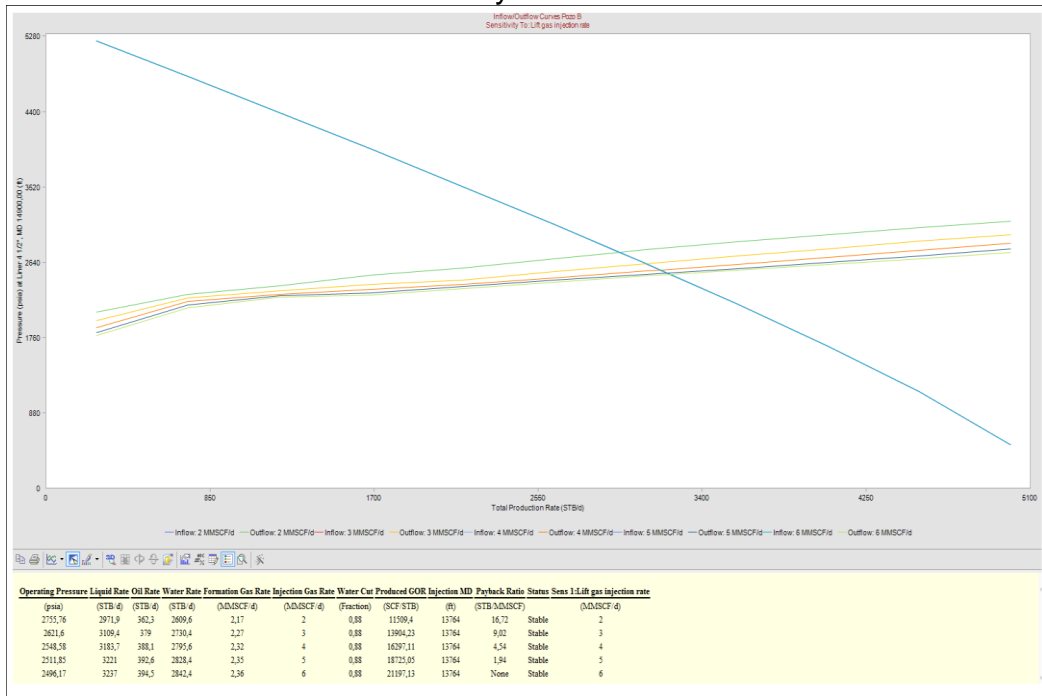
Inflow/Outflow Curves Pozo B
Sensitivity To: Lift gas injection rate

Pressure (psia) at Liner 4 1/2", MD 14000,00 (ft)

6280
4400
3520
2640
1760
880
0

0
850
1700
2550
3400
4250
5100

Total Production Rate (STB/d)

Inflow: 2 MMSCF/d — Outflow: 2 MMSCF/d — Inflow: 3 MMSCF/d — Outflow: 3 MMSCF/d — Inflow: 4 MMSCF/d — Outflow: 4 MMSCF/d — Inflow: 5 MMSCF/d — Outflow: 5 MMSCF/d — Inflow: 6 MMSCF/d — Outflow: 6 MMSCF/d

| Operating Pressure | Liquid Rate | Oil Rate | Water Rate | Formation Gas Rate | Injection Gas Rate | Water Cut | Produced GOR | Injection MD | Payback Ratio | Status | Sens 1:Lift gas injection rate |
|---|---|---|---|---|---|---|---|---|---|---|---|
| (psia) | (STB/d) | (STB/d) | (STB/d) | (MMSCF/d) | (MMSCF/d) | (Fraction) | (SCF/STB) | (ft) | (STB/MMSCF) | | (MMSCF/d) |
| 2755,76 | 2971,9 | 362,3 | 2609,6 | 2,17 | 2 | 0,88 | 11509,4 | 13764 | 16,72 | Stable | 2 |
| 2621,6 | 3109,4 | 379 | 2730,4 | 2,27 | 3 | 0,88 | 13904,23 | 13764 | 9,02 | Stable | 3 |
| 2548,58 | 3183,7 | 388,1 | 2795,6 | 2,32 | 4 | 0,88 | 16297,11 | 13764 | 4,54 | Stable | 4 |
| 2511,85 | 3221 | 392,6 | 2828,4 | 2,35 | 5 | 0,88 | 18725,05 | 13764 | 1,94 | Stable | 5 |
| 2496,17 | 3237 | 394,5 | 2842,4 | 2,36 | 6 | 0,88 | 21197,13 | 13764 | None | Stable | 6 |